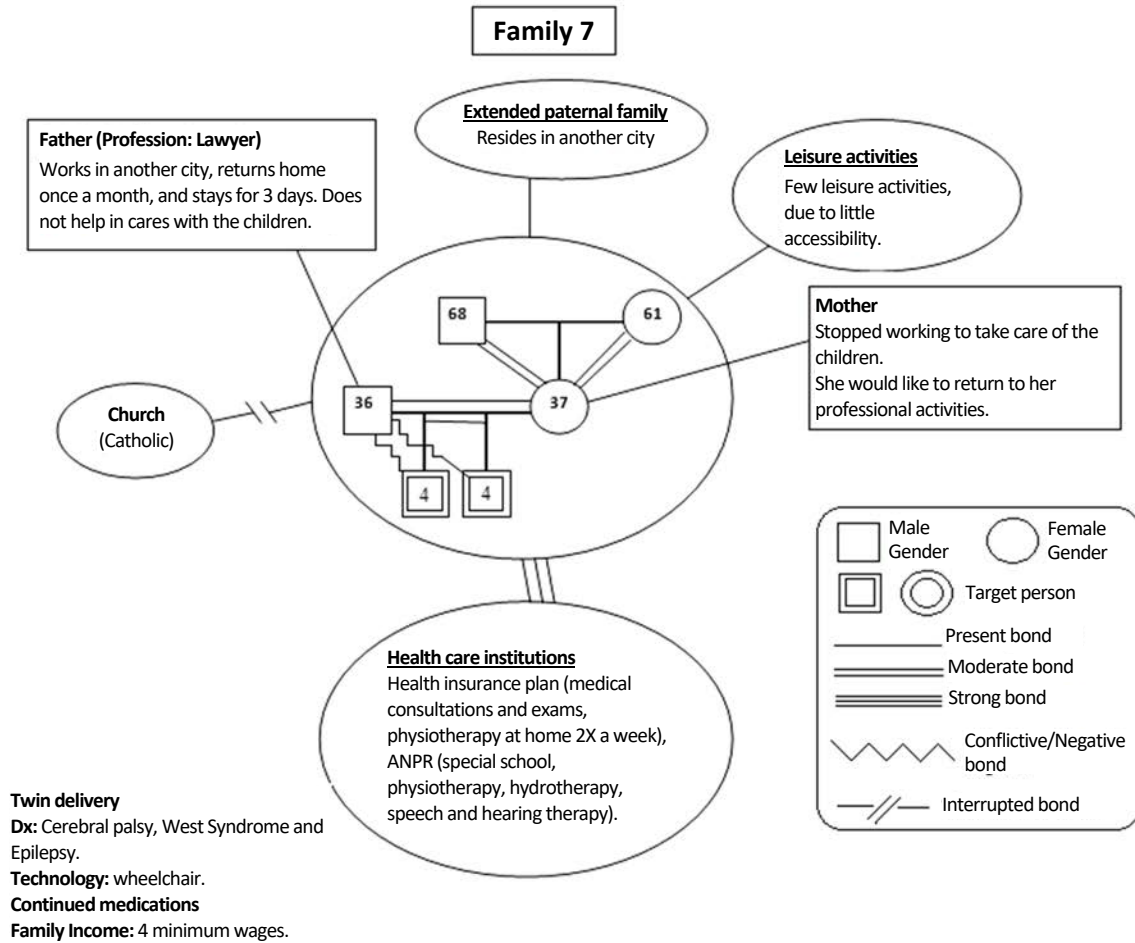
Family 7

Extended paternal family
Resides in another city

Father (Profession: Lawyer)
Works in another city, returns home once a month, and stays for 3 days. Does not help in cares with the children.

Leisure activities
Few leisure activities, due to little accessibility.

68

61

Mother
Stopped working to take care of the children.
She would like to return to her professional activities.

Church
(Catholic)

36

37

4

4

Male Gender

Female Gender

Target person

Present bond

Moderate bond

Strong bond

Conflictive/Negative bond

Interrupted bond

Health care institutions
Health insurance plan (medical consultations and exams, physiotherapy at home 2X a week), ANPR (special school, physiotherapy, hydrotherapy, speech and hearing therapy).

Twin delivery
Dx: Cerebral palsy, West Syndrome and Epilepsy.
Technology: wheelchair.
Continued medications
Family Income: 4 minimum wages.